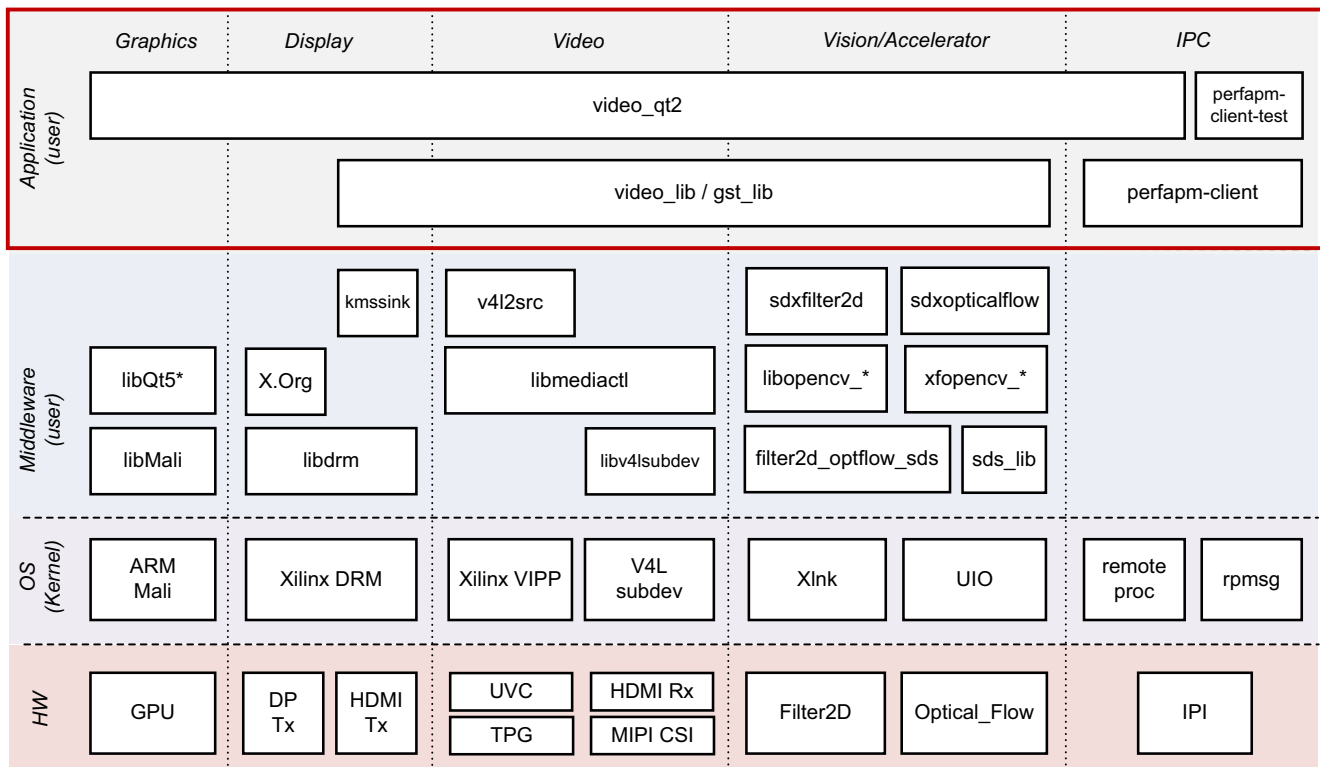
Graphics
Display
Video
Vision/Accelerator
IPC

Application (user)

video_qt2
perfapm-client-test
video_lib / gst_lib
perfapm-client

Middleware (user)

kmssink
v4l2src
sdxfilter2d
sdxopticalflow
libQt5*
X.Org
libmediactl
libopencv_*
xfopencv_*
libMali
libdrm
libv4lsubdev
filter2d_optflow_sds
sds_lib

OS (Kernel)

ARM Mali
Xilinx DRM
Xilinx VIPP
V4L subdev
Xlnk
UIO
remote proc
rpmsg

HW

GPU
DP Tx
HDMI Tx
UVC
HDMI Rx
TPG
MIPI CSI
Filter2D
Optical_Flow
IPI